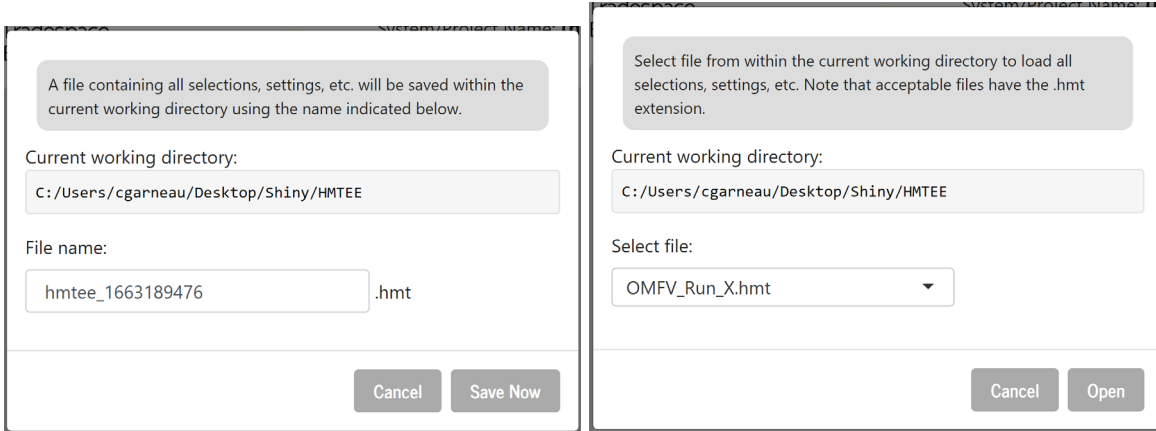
A file containing all selections, settings, etc. will be saved within the current working directory using the name indicated below.

Current working directory:

C:/Users/cgarneau/Desktop/Shiny/HMTEE

File name:

hmtee_1663189476 .hmt

Cancel Save Now

Select file from within the current working directory to load all selections, settings, etc. Note that acceptable files have the .hmt extension.

Current working directory:

C:/Users/cgarneau/Desktop/Shiny/HMTEE

Select file:

OMFV_Run_X.hmt

Cancel Open